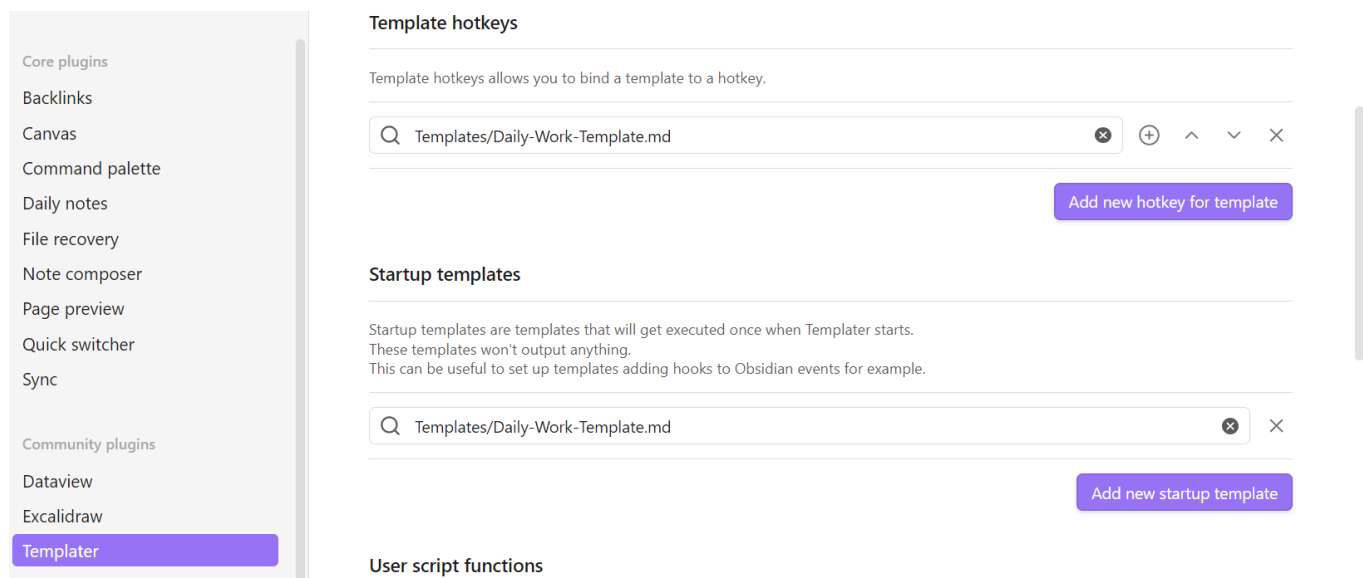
Core plugins
Backlinks
Canvas
Command palette
Daily notes
File recovery
Note composer
Page preview
Quick switcher
Sync

Community plugins
Dataview
Excalidraw
Templater

Template hotkeys

Template hotkeys allows you to bind a template to a hotkey.

Templates/Daily-Work-Template.md

Add new hotkey for template

Startup templates

Startup templates are templates that will get executed once when Templater starts.
These templates won't output anything.
This can be useful to set up templates adding hooks to Obsidian events for example.

Templates/Daily-Work-Template.md

Add new startup template

User script functions